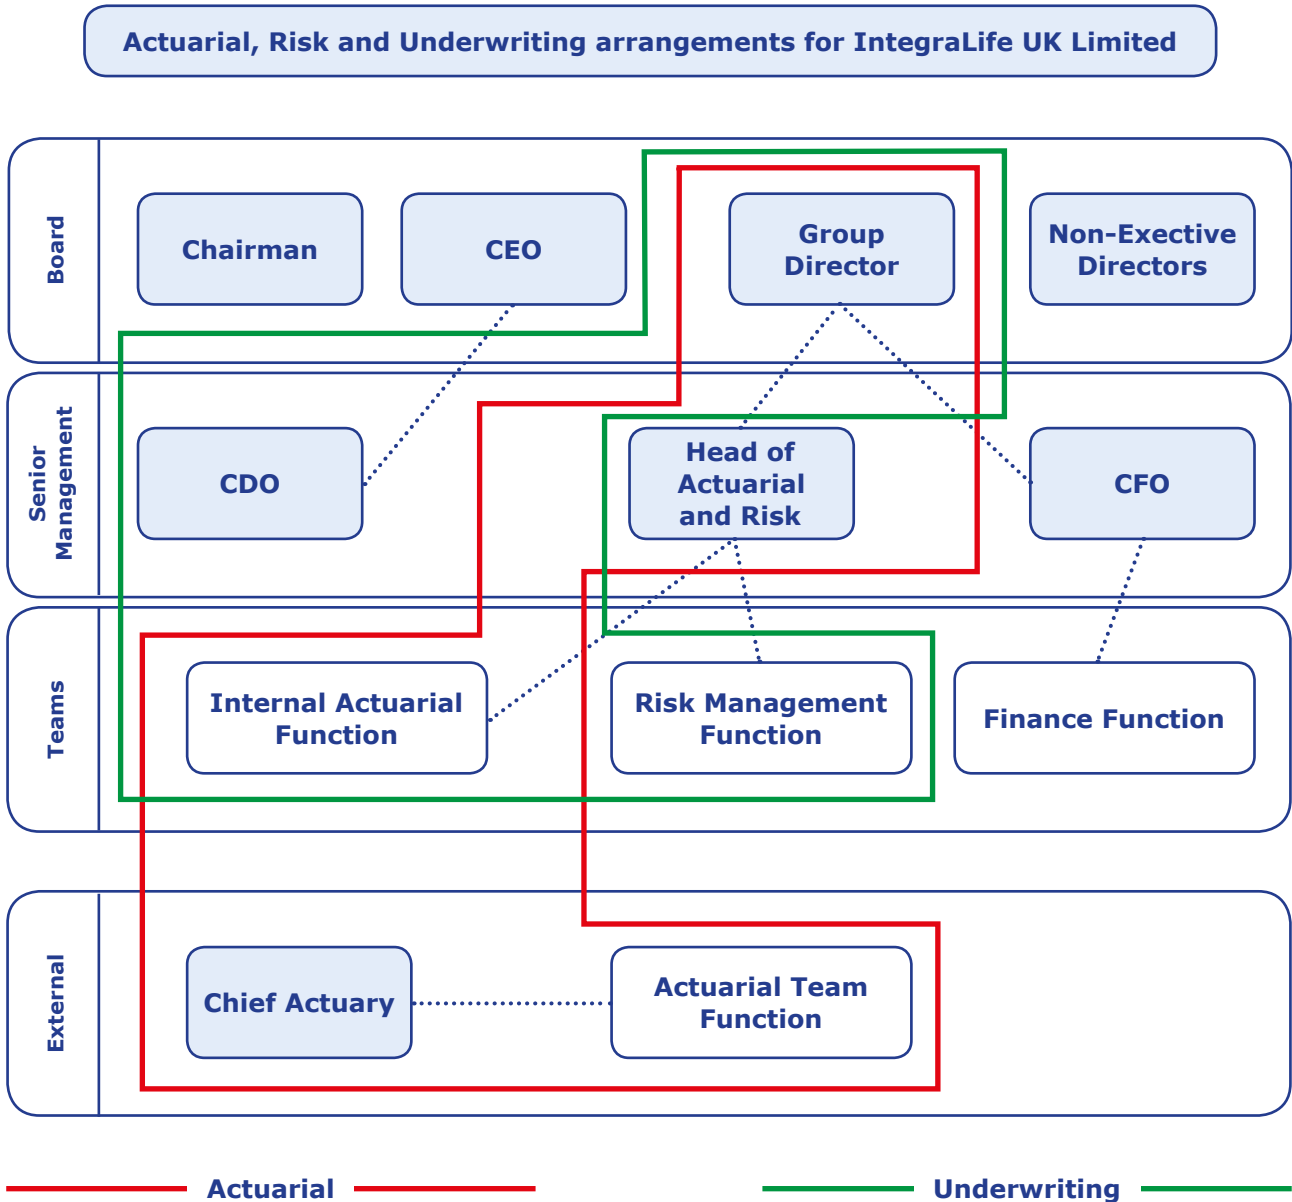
Actuarial, Risk and Underwriting arrangements for IntegraLife UK Limited

Board

Chairman

CEO

Group Director

Non-Exective Directors

Senior Management

CDO

Head of Actuarial and Risk

CFO

Teams

Internal Actuarial Function

Risk Management Function

Finance Function

External

Chief Actuary

Actuarial Team Function

Actuarial

Underwriting